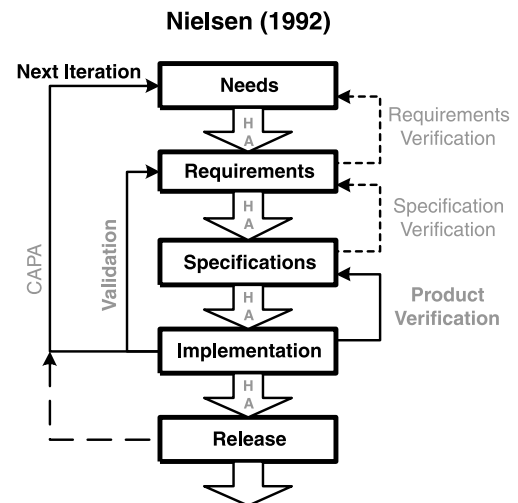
Nielsen (1992)

Next Iteration

Needs

Requirements Verification

H
A

Requirements

Specification Verification

Validation

CAPA

H
A

Specifications

Product Verification

H
A

Implementation

H
A

Release